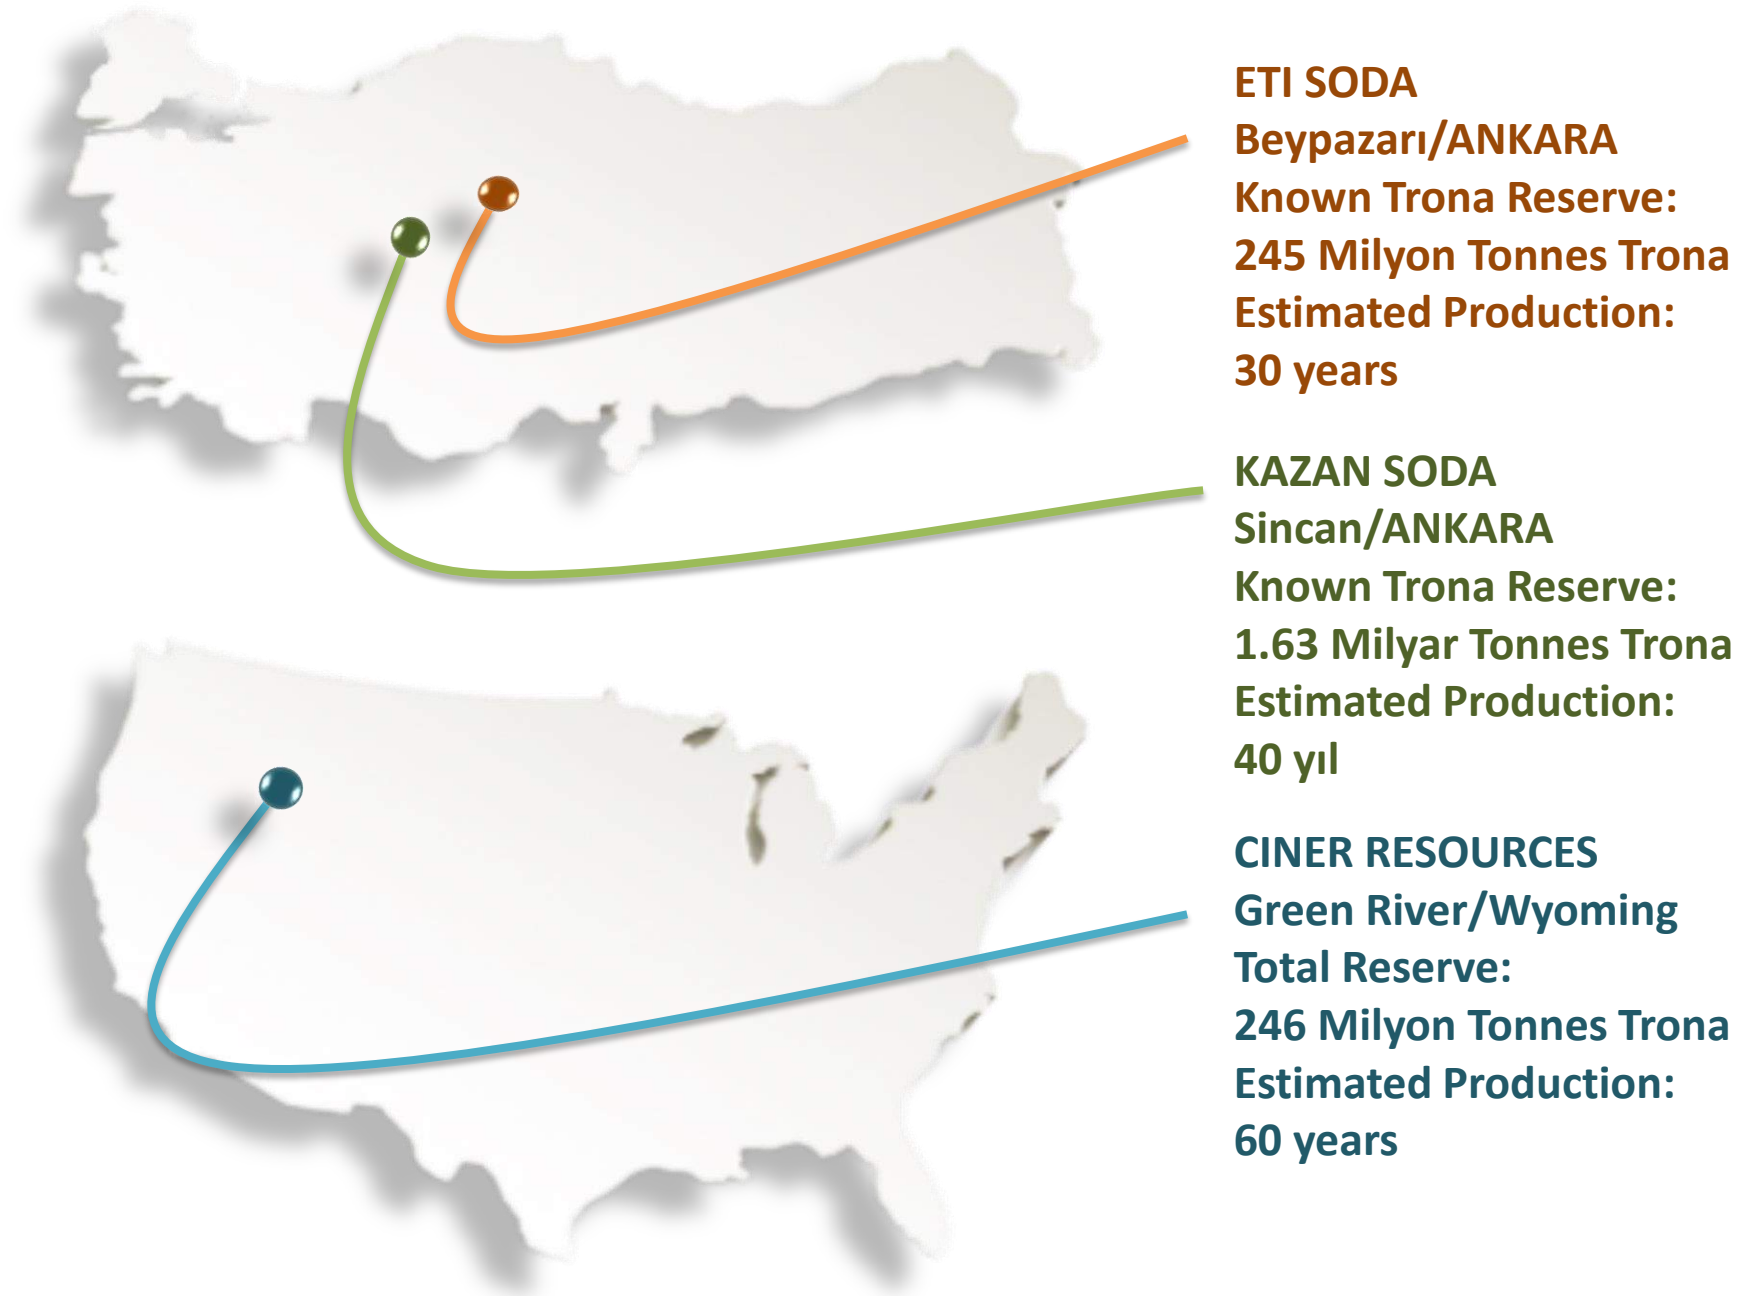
ETI SODA
Beypazarı/ANKARA
Known Trona Reserve:
245 Milyon Tonnes Trona
Estimated Production:
30 years

KAZAN SODA
Sincan/ANKARA
Known Trona Reserve:
1.63 Milyar Tonnes Trona
Estimated Production:
40 yıl

CINER RESOURCES
Green River/Wyoming
Total Reserve:
246 Milyon Tonnes Trona
Estimated Production:
60 years